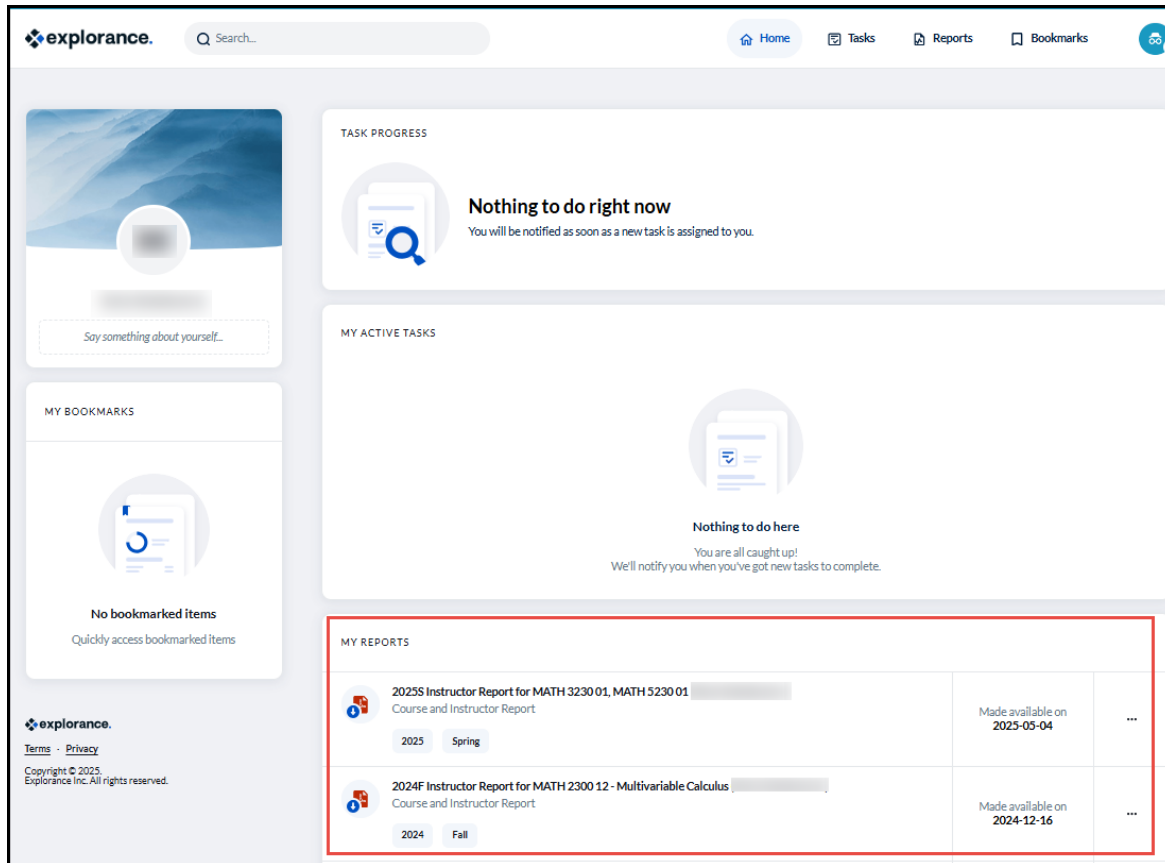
explorance.

Search...

Home Tasks Reports Bookmarks

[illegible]

Say something about yourself...

MY BOOKMARKS

No bookmarked items

Quickly access bookmarked items

explorance.

Terms · Privacy

Copyright © 2025. Explorance Inc. All rights reserved.

TASK PROGRESS

Nothing to do right now

You will be notified as soon as a new task is assigned to you.

MY ACTIVE TASKS

Nothing to do here

You are all caught up!
We'll notify you when you've got new tasks to complete.

MY REPORTS

2025S Instructor Report for MATH 3230 01, MATH 5230 01 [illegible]

Course and Instructor Report

2025 Spring

Made available on
2025-05-04

...

2024F Instructor Report for MATH 2300 12 - Multivariable Calculus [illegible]

Course and Instructor Report

2024 Fall

Made available on
2024-12-16

...